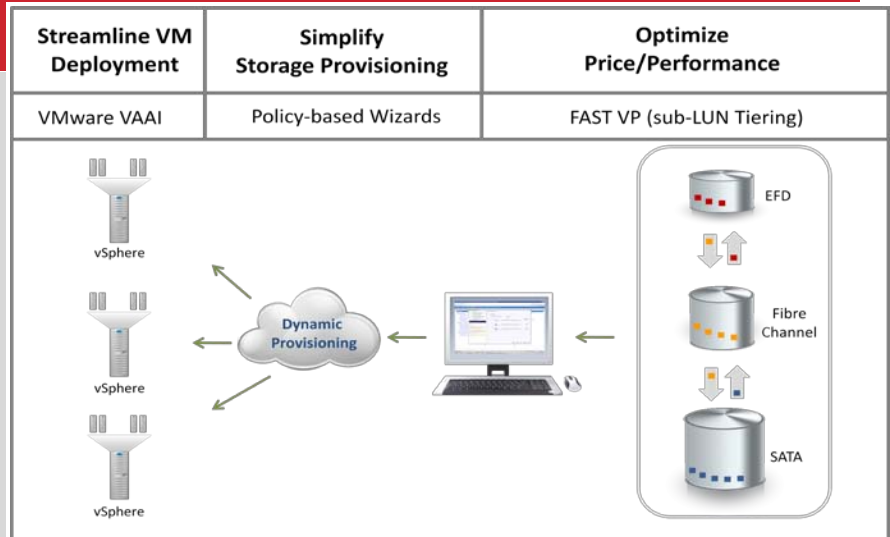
| Streamline VM Deployment | Simplify Storage Provisioning | Optimize Price/Performance |
|---|---|---|
| VMware VAAI | Policy-based Wizards | FAST VP (sub-LUN Tiering) |

vSphere

vSphere

vSphere

Dynamic Provisioning

EFD

Fibre Channel

SATA